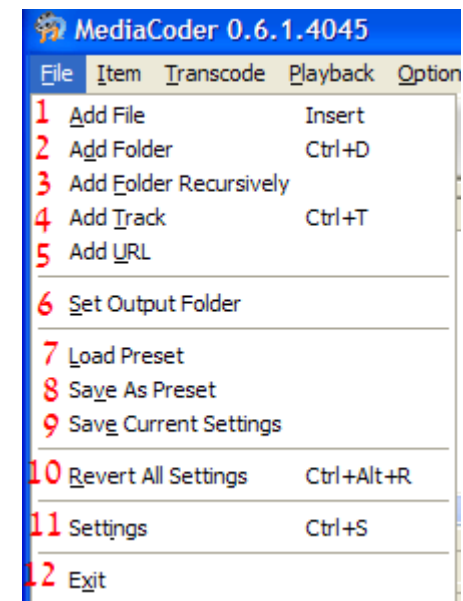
MediaCoder 0.6.1.4045

File Item Transcode Playback Option

1 Add File Insert
2 Add Folder Ctrl+D
3 Add Folder Recursively
4 Add Track Ctrl+T
5 Add URL
6 Set Output Folder
7 Load Preset
8 Save As Preset
9 Save Current Settings
10 Revert All Settings Ctrl+Alt+R
11 Settings Ctrl+S
12 Exit